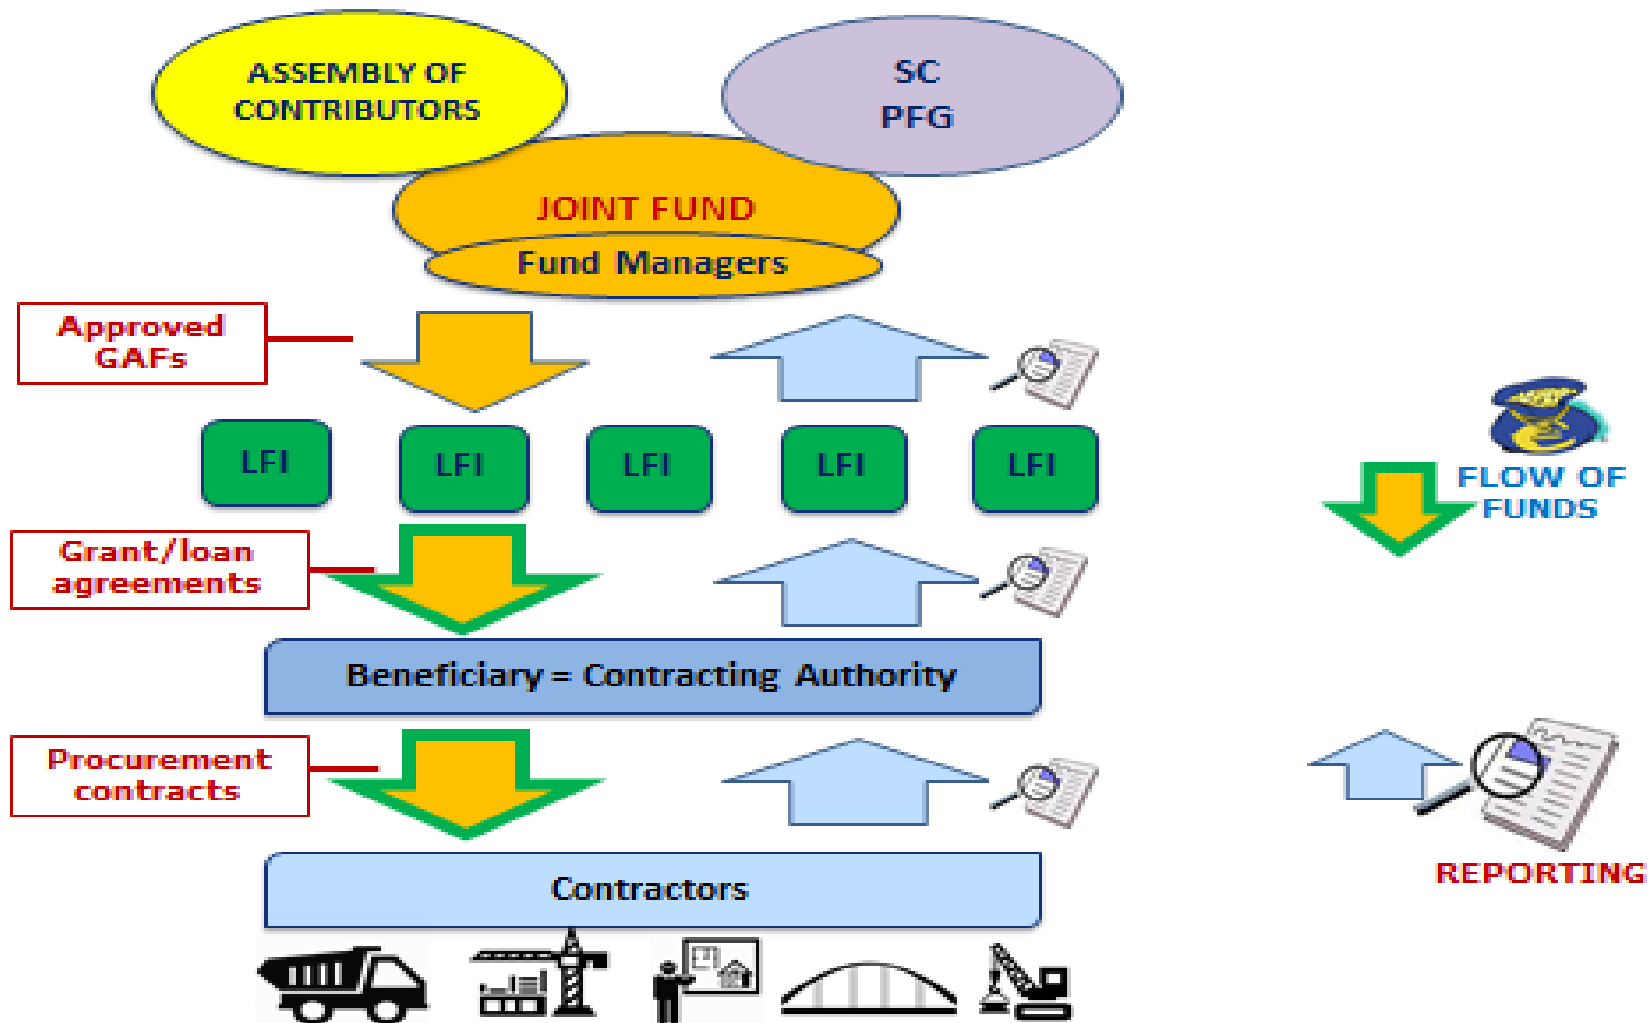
ASSEMBLY OF CONTRIBUTORS

SC PFG

JOINT FUND

Fund Managers

Approved GAFs

LFI

LFI

LFI

LFI

LFI

FLOW OF FUNDS

Grant/loan agreements

Beneficiary = Contracting Authority

Procurement contracts

Contractors

REPORTING